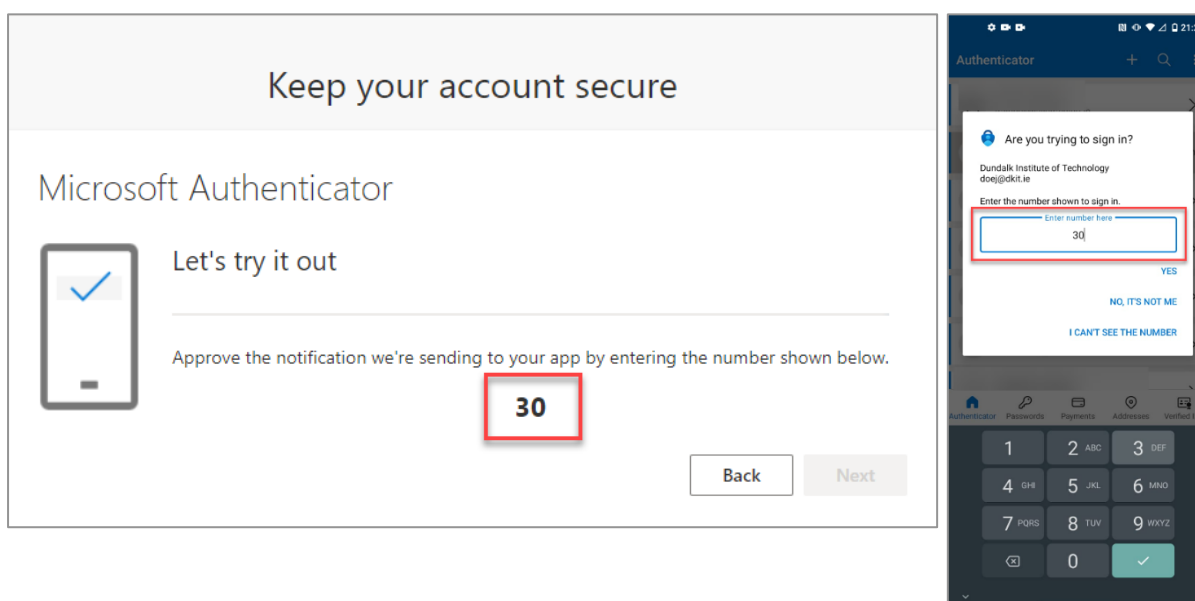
Keep your account secure

Microsoft Authenticator

Let's try it out

Approve the notification we're sending to your app by entering the number shown below.

30

Back

Next

21:

Authenticator

Are you trying to sign in?

Dundalk Institute of Technology
doej@dkit.ie

Enter the number shown to sign in.

Enter number here

30

YES

NO, IT'S NOT ME

I CAN'T SEE THE NUMBER

Authenticator Passwords Payments Addresses Verified

1
2 ABC
3 DEF
4 GHI
5 JKL
6 MNO
7 PQRS
8 TUV
9 WXYZ
0